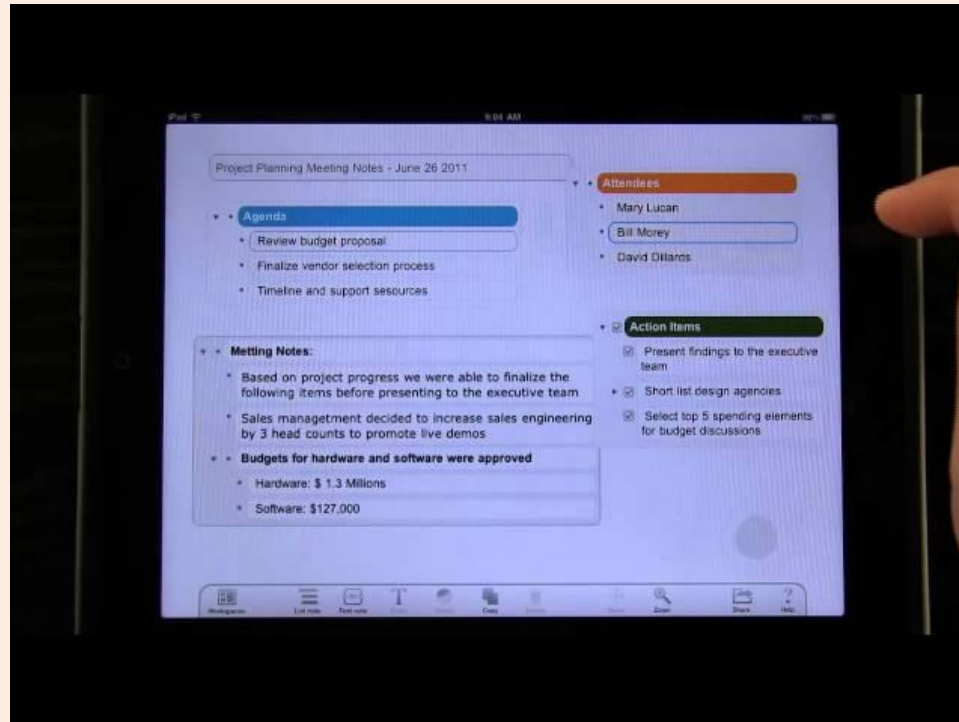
iPad 9:01 AM

Project Planning Meeting Notes - June 26 2011

Agenda
Review budget proposal
Finalize vendor selection process
Timeline and support sesources

Attendees
Mary Lucan
Bill Morey
David Dillards

Action Items
Present findings to the executive team
Short list design agencies
Select top 5 spending elements for budget discussions

Metting Notes:
Based on project progress we were able to finalize the following items before presenting to the executive team
Sales managetment decided to increase sales engineering by 3 head counts to promote live demos
Budgets for hardware and software were approved
Hardware: $ 1.3 Millions
Software: $127,000

Workspaces List note Text note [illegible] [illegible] Copy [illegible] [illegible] Zoom Share Help